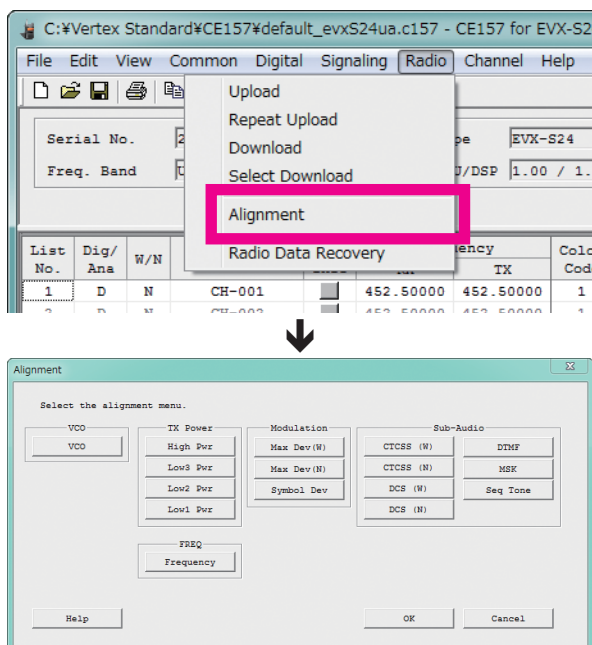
C:¥Vertex Standard¥CE157¥default_evxS24ua.c157 - CE157 for EVX-S2

File Edit View Common Digital Signaling Radio Channel Help

Upload
Repeat Upload
Download
Select Download
Alignment
Radio Data Recovery

Serial No. 2
Freq. Band U
pe EVX-S24
U/DSP 1.00 / 1.

| List No. | Dig/ Ana | W/N | | | ency RX | TX | Colo Code |
|---|---|---|---|---|---|---|---|
| 1 | D | N | CH-001 | | 452.50000 | 452.50000 | 1 |

Alignment

Select the alignment menu.

VCO
VCO

TX Power
High Pwr
Low3 Pwr
Low2 Pwr
Low1 Pwr

Modulation
Max Dev(W)
Max Dev(N)
Symbol Dev

Sub-Audio
CTCSS (W)
CTCSS (N)
DCS (W)
DCS (N)
DTMF
MSK
Seq Tone

FREQ
Frequency

Help
OK
Cancel